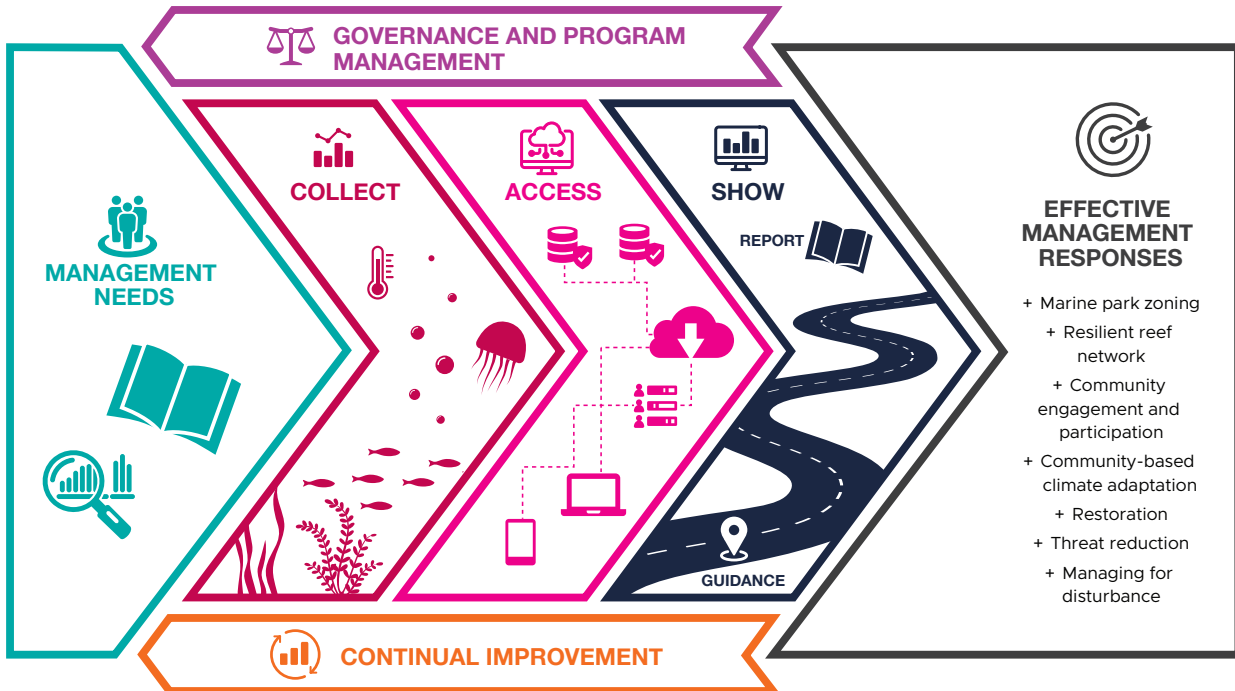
GOVERNANCE AND PROGRAM MANAGEMENT

MANAGEMENT NEEDS

COLLECT

ACCESS

SHOW

REPORT

GUIDANCE

EFFECTIVE MANAGEMENT RESPONSES

+ Marine park zoning
+ Resilient reef network
+ Community engagement and participation
+ Community-based climate adaptation
+ Restoration
+ Threat reduction
+ Managing for disturbance

CONTINUAL IMPROVEMENT